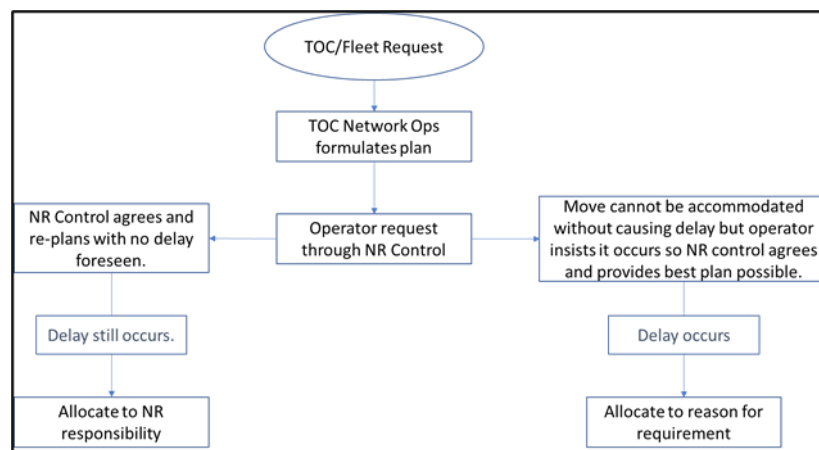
TOC/Fleet Request

TOC Network Ops formulates plan

NR Control agrees and re-plans with no delay foreseen.

Operator request through NR Control

Move cannot be accommodated without causing delay but operator insists it occurs so NR control agrees and provides best plan possible.

Delay still occurs.

Delay occurs

Allocate to NR responsibility

Allocate to reason for requirement